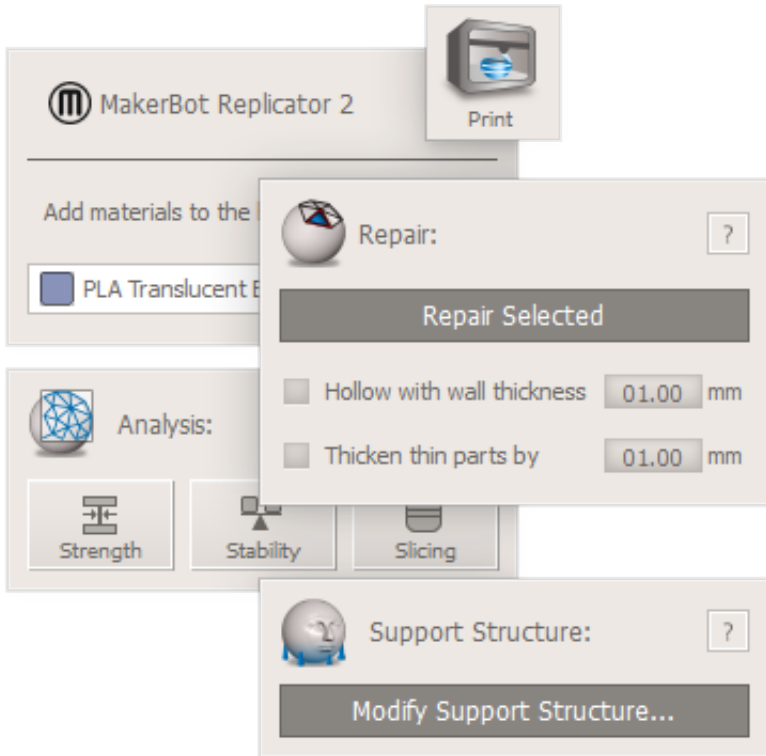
MakerBot Replicator 2

Print

Add materials to the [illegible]

PLA Translucent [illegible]

Repair:

?

Repair Selected

Hollow with wall thickness 01.00 mm

Thicken thin parts by 01.00 mm

Analysis:

Strength

Stability

Slicing

Support Structure:

?

Modify Support Structure...